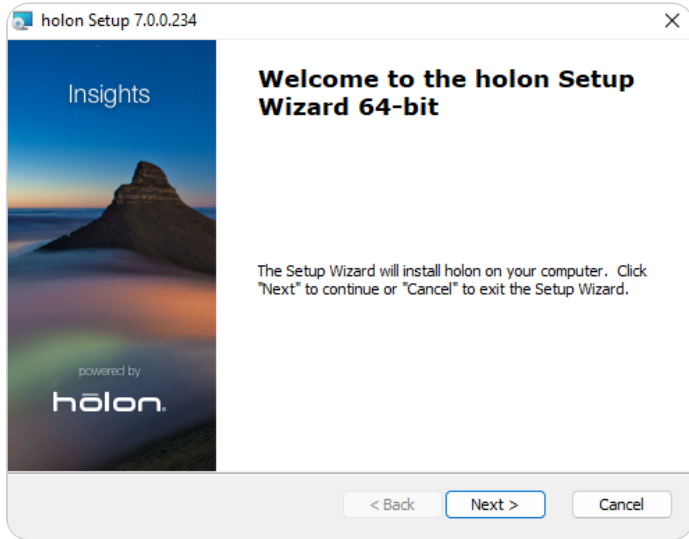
holon Setup 7.0.0.234

×

Insights

powered by

hōlon.

Welcome to the holon Setup Wizard 64-bit

The Setup Wizard will install holon on your computer. Click "Next" to continue or "Cancel" to exit the Setup Wizard.

< Back

Next >

Cancel